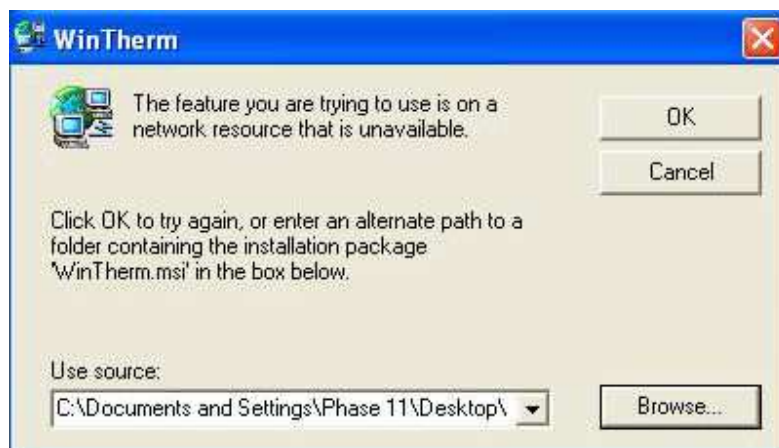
WinTherm

The feature you are trying to use is on a network resource that is unavailable.

OK

Cancel

Click OK to try again, or enter an alternate path to a folder containing the installation package 'WinTherm.msi' in the box below.

Use source:

C:\Documents and Settings\Phase 11\Desktop\

Browse...